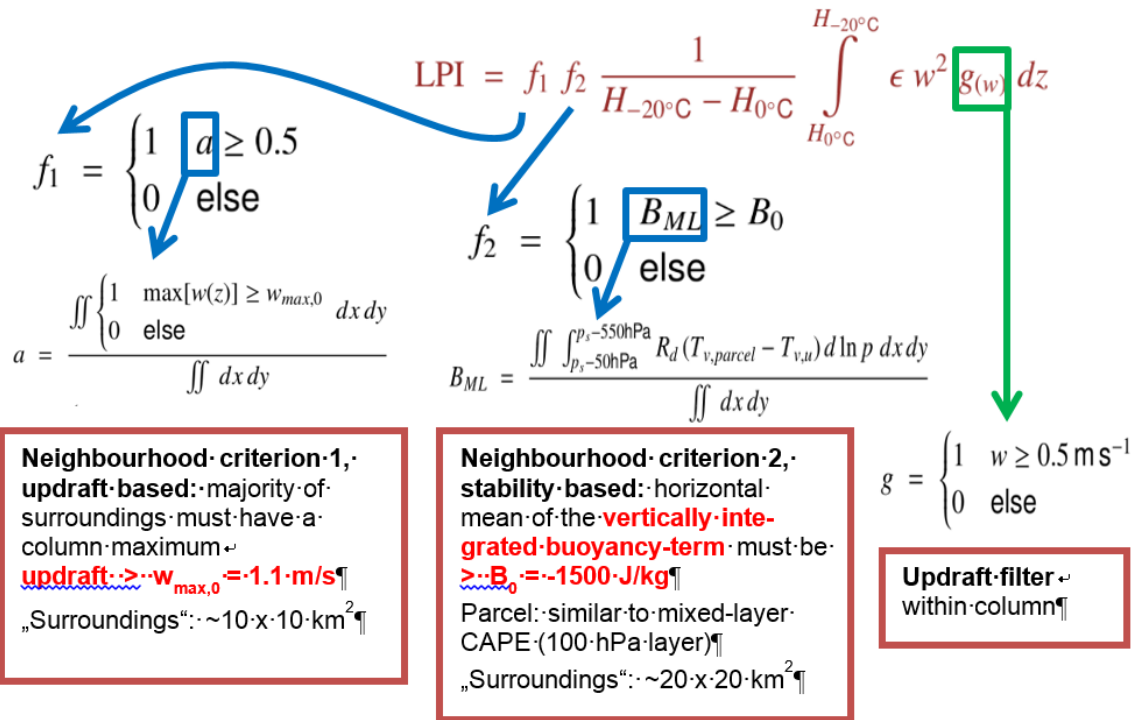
$\mathrm{LPI} = f_1 \, f_2 \, \frac{1}{H_{-20^\circ C} - H_{0^\circ C}} \int_{H_{0^\circ C}}^{H_{-20^\circ C}} \epsilon \, w^2 \, g_{(w)} \, dz$

$f_1 = \begin{cases} 1 & a \geq 0.5 \\ 0 & \text{else} \end{cases}$

$f_2 = \begin{cases} 1 & B_{ML} \geq B_0 \\ 0 & \text{else} \end{cases}$

$a = \frac{\iint \begin{cases} 1 & \max[w(z)] \geq w_{max,0} \\ 0 & \text{else} \end{cases} dx\,dy}{\iint dx\,dy}$

$B_{ML} = \frac{\iint \int_{p_s-50\text{hPa}}^{p_s-550\text{hPa}} R_d \, (T_{v,parcel} - T_{v,u}) \, d\ln p \, dx\,dy}{\iint dx\,dy}$

$g = \begin{cases} 1 & w \geq 0.5\,\text{m s}^{-1} \\ 0 & \text{else} \end{cases}$

Neighbourhood· criterion·1,· updraft·based:·majority·of· surroundings·must·have·a· column·maximum
updraft··>··$w_{max,0}$·=·1.1·m/s¶
„Surroundings“:· ~10·x·10·$km^2$¶

Neighbourhood· criterion·2,· stability·based:·horizontal· mean·of·the·vertically·integrated·buoyancy-term·must·be· >··$B_0$·=·-1500·J/kg¶
Parcel:·similar·to·mixed-layer· CAPE·(100·hPa·layer)¶
„Surroundings“:· ~20·x·20·$km^2$¶

Updraft·filter
within·column¶